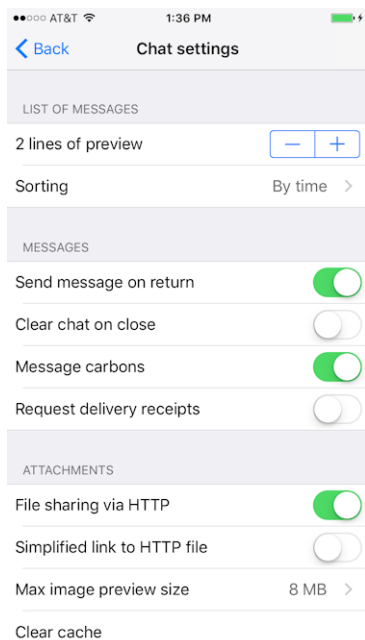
●●○○○ AT&T 1:36 PM

Back Chat settings

LIST OF MESSAGES

2 lines of preview − +

Sorting By time

MESSAGES

Send message on return

Clear chat on close

Message carbons

Request delivery receipts

ATTACHMENTS

File sharing via HTTP

Simplified link to HTTP file

Max image preview size 8 MB

Clear cache